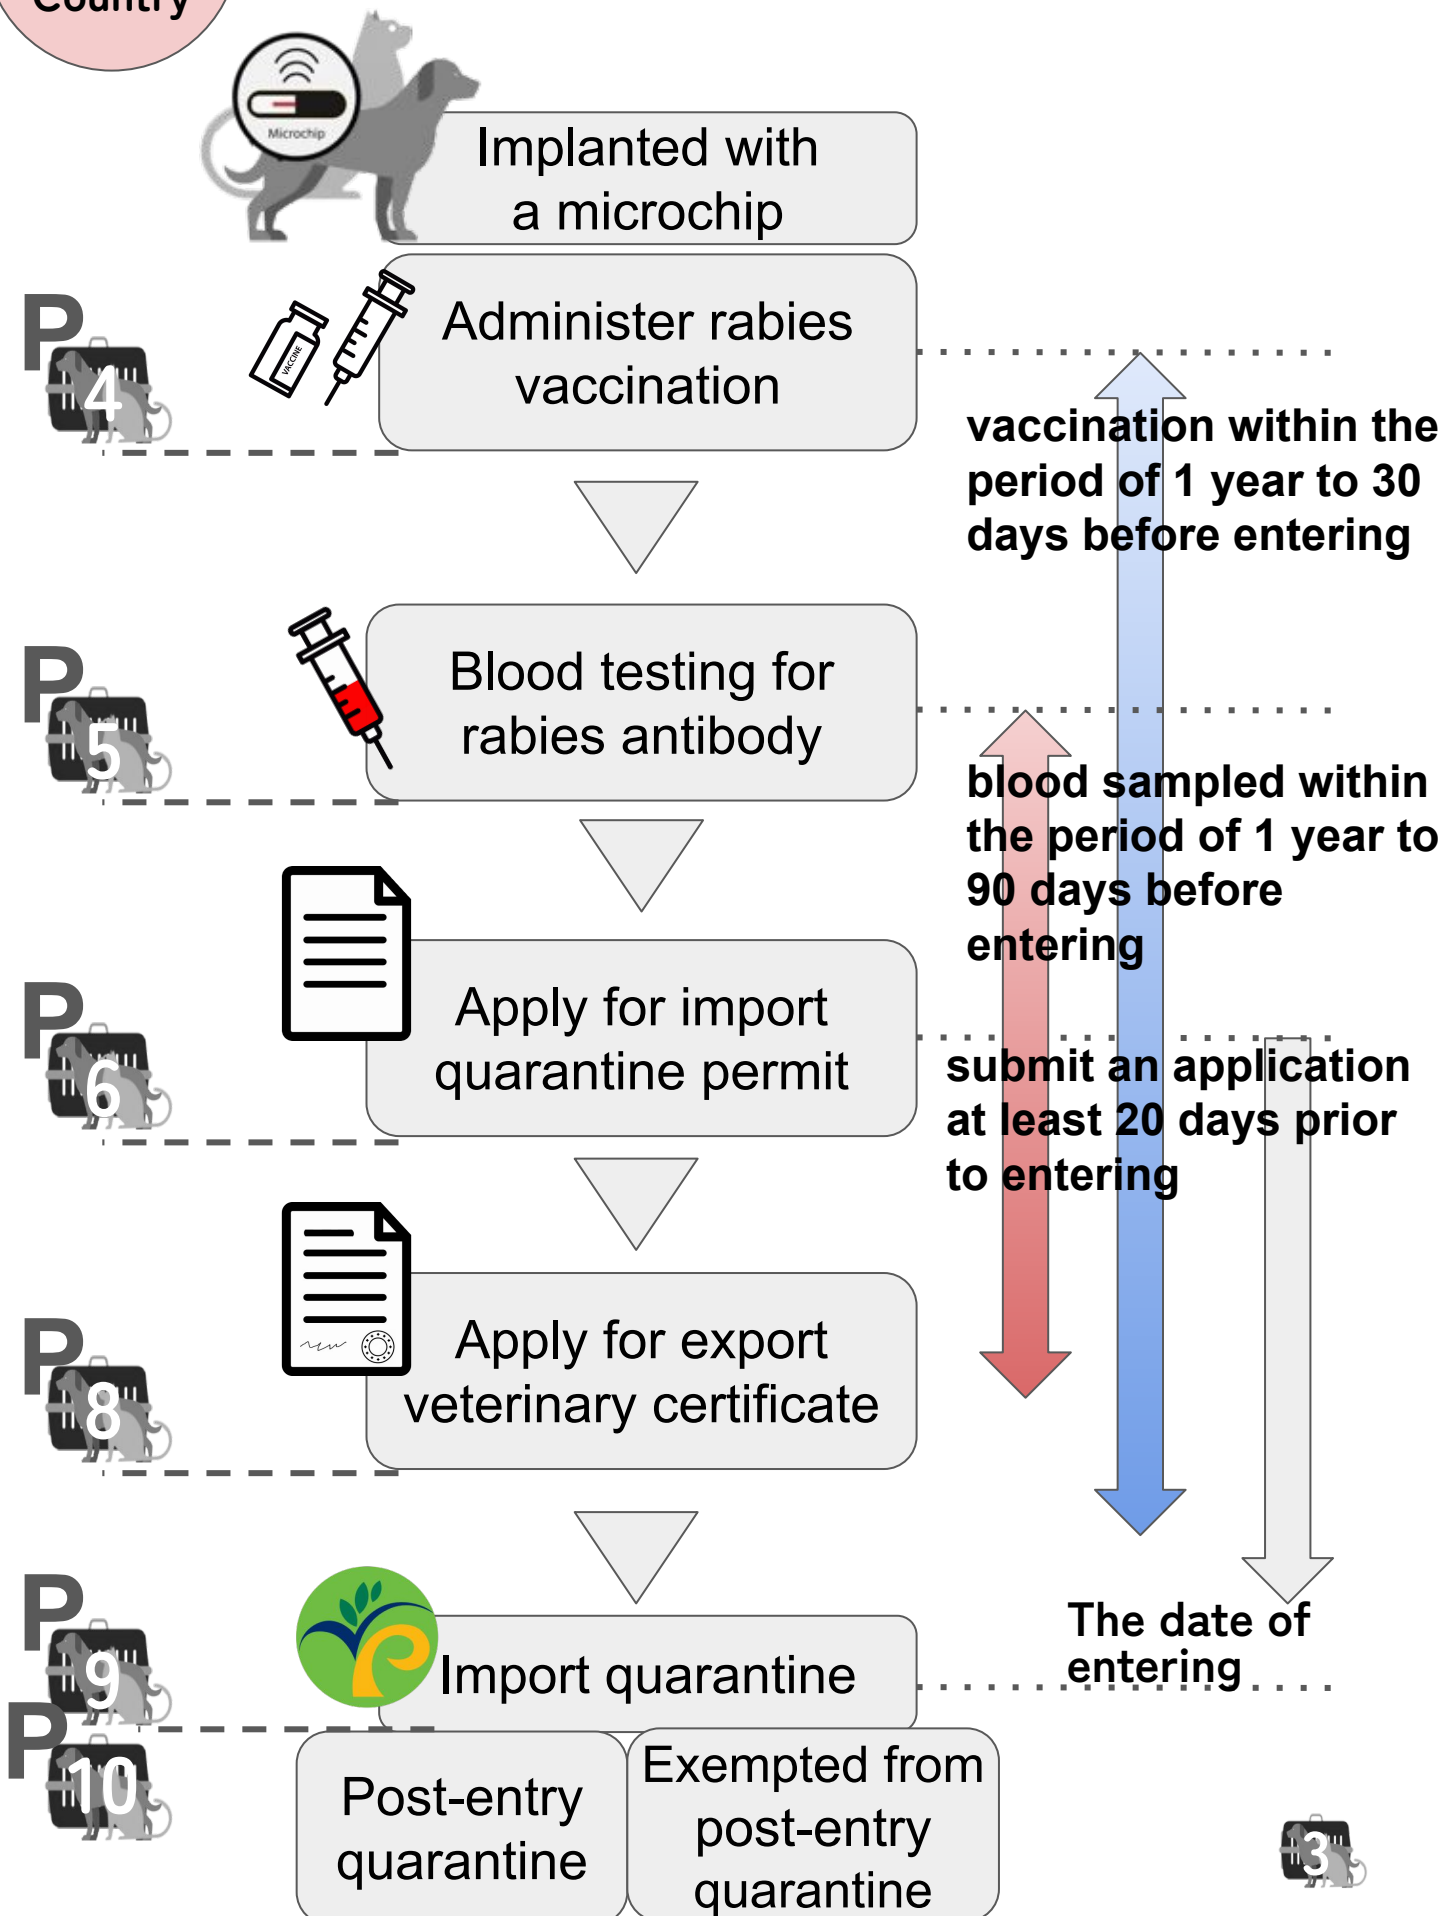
Country

Microchip

Implanted with a microchip

P 4

VACCINE

Administer rabies vaccination

vaccination within the period of 1 year to 30 days before entering

P 5

Blood testing for rabies antibody

blood sampled within the period of 1 year to 90 days before entering

P 6

Apply for import quarantine permit

submit an application at least 20 days prior to entering

P 8

Apply for export veterinary certificate

P 9

Import quarantine

The date of entering

P 10

Post-entry quarantine

Exempted from post-entry quarantine

3